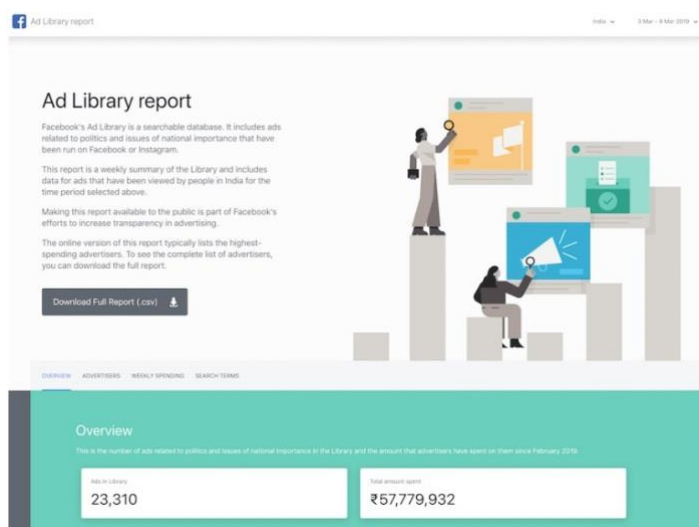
Ad Library report

India

3 Mar - 9 Mar 2019

Ad Library report

Facebook's Ad Library is a searchable database. It includes ads related to politics and issues of national importance that have been run on Facebook or Instagram.

This report is a weekly summary of the Library and includes data for ads that have been viewed by people in India for the time period selected above.

Making this report available to the public is part of Facebook's efforts to increase transparency in advertising.

The online version of this report typically lists the highest-spending advertisers. To see the complete list of advertisers, you can download the full report.

Download Full Report (.csv)

OVERVIEW ADVERTISERS WEEKLY SPENDING SEARCH TERMS

Overview

This is the number of ads related to politics and issues of national importance in the Library and the amount that advertisers have spent on them since February 2019.

Ads in Library

23,310

Total amount spent

₹57,779,932